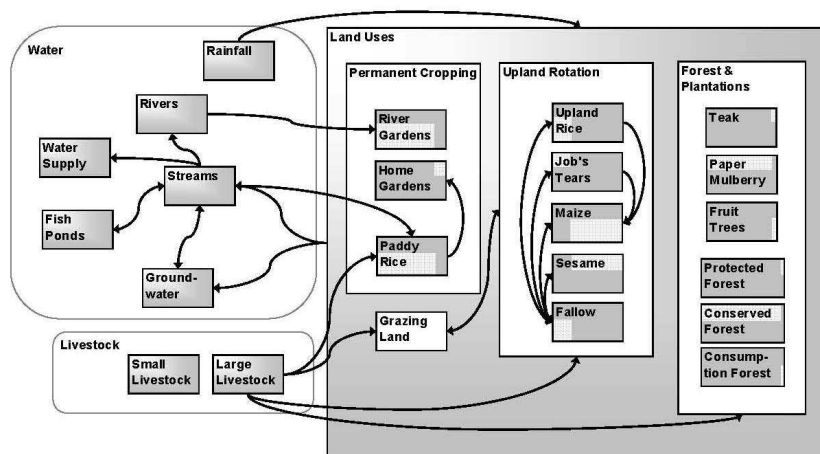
Water

Rainfall

Rivers

Water Supply

Streams

Fish Ponds

Ground-water

Livestock

Small Livestock

Large Livestock

Land Uses

Permanent Cropping

River Gardens

Home Gardens

Paddy Rice

Grazing Land

Upland Rotation

Upland Rice

Job's Tears

Maize

Sesame

Fallow

Forest & Plantations

Teak

Paper Mulberry

Fruit Trees

Protected Forest

Conserved Forest

Consump-tion Forest